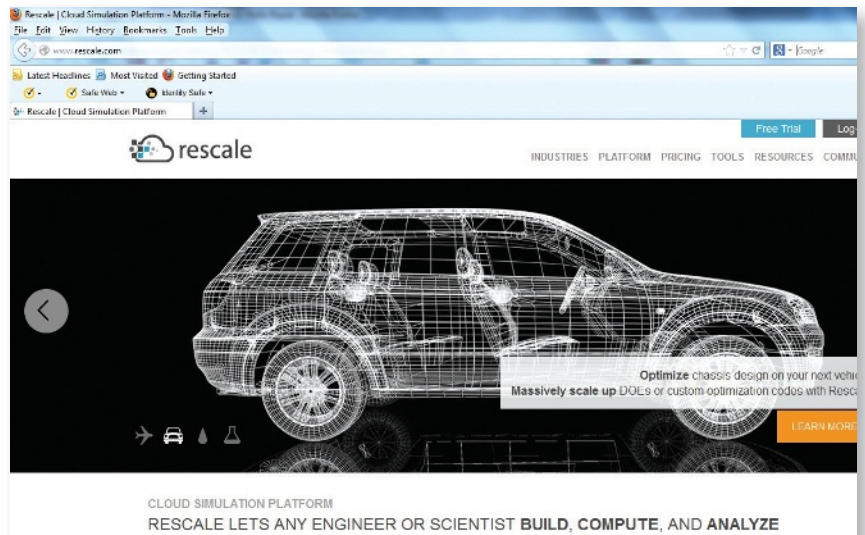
Rescale | Cloud Simulation Platform - Mozilla Firefox
File Edit View History Bookmarks Tools Help
www.rescale.com
Google
Latest Headlines Most Visited Getting Started
Safe Web Identity Safe
Rescale | Cloud Simulation Platform +
Free Trial Log
rescale
INDUSTRIES PLATFORM PRICING TOOLS RESOURCES COMMU
Optimize chassis design on your next vehi
Massively scale up DOEs or custom optimization codes with Resca
LEARN MORE
CLOUD SIMULATION PLATFORM
RESCALE LETS ANY ENGINEER OR SCIENTIST BUILD, COMPUTE, AND ANALYZE